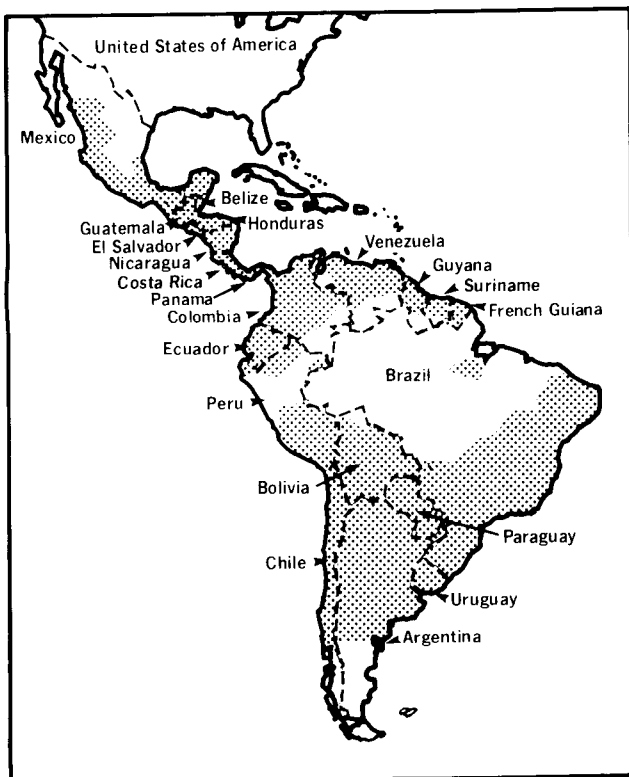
United States of America

Mexico

Belize

Guatemala

Honduras

El Salvador

Nicaragua

Costa Rica

Panama

Colombia

Venezuela

Guyana

Suriname

French Guiana

Ecuador

Brazil

Peru

Bolivia

Paraguay

Chile

Uruguay

Argentina